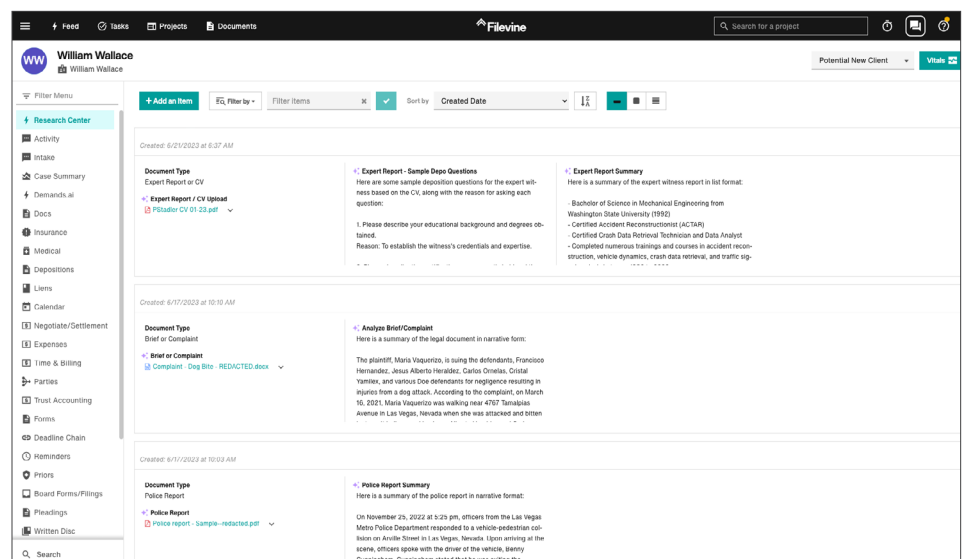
Feed Tasks Projects Documents

Filevine

Search for a project

WW William Wallace
William Wallace

Potential New Client

Vitals

Filter Menu

Research Center
Activity
Intake
Case Summary
Demands.ai
Docs
Insurance
Medical
Depositions
Liens
Calendar
Negotiate/Settlement
Expenses
Time & Billing
Parties
Trust Accounting
Forms
Deadline Chain
Reminders
Priors
Board Forms/Filings
Pleadings
Written Disc

Search

+ Add an Item
Filter by
Filter items
Sort by
Created Date

Created: 6/21/2023 at 6:37 AM

Document Type
Expert Report or CV

Expert Report / CV Upload
PStadler CV 01-23.pdf

Expert Report - Sample Depo Questions
Here are some sample deposition questions for the expert witness based on the CV, along with the reason for asking each question:

1. Please describe your educational background and degrees obtained.
Reason: To establish the witness's credentials and expertise.

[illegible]

Expert Report Summary
Here is a summary of the expert witness report in list format:

- Bachelor of Science in Mechanical Engineering from Washington State University (1992)
- Certified Accident Reconstructionist (ACTAR)
- Certified Crash Data Retrieval Technician and Data Analyst
- Completed numerous trainings and courses in accident reconstruction, vehicle dynamics, crash data retrieval, and traffic sig-
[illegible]

Created: 6/17/2023 at 10:10 AM

Document Type
Brief or Complaint

Brief or Complaint
Complaint - Dog Bite - REDACTED.docx

Analyze Brief/Complaint
Here is a summary of the legal document in narrative form:

The plaintiff, Maria Vaquerizo, is suing the defendants, Francisco Hernandez, Jesus Alberto Heraldez, Carlos Ornelas, Cristal Yamilex, and various Doe defendants for negligence resulting in injuries from a dog attack. According to the complaint, on March 16, 2021, Maria Vaquerizo was walking near 4767 Tamalpias Avenue in Las Vegas, Nevada when she was attacked and bitten
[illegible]

Created: 6/17/2023 at 10:03 AM

Document Type
Police Report

Police Report
Police report - Sample--redacted.pdf

Police Report Summary
Here is a summary of the police report in narrative format:

On November 25, 2022 at 5:25 pm, officers from the Las Vegas Metro Police Department responded to a vehicle-pedestrian collision on Arville Street in Las Vegas, Nevada. Upon arriving at the scene, officers spoke with the driver of the vehicle, Benny
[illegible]